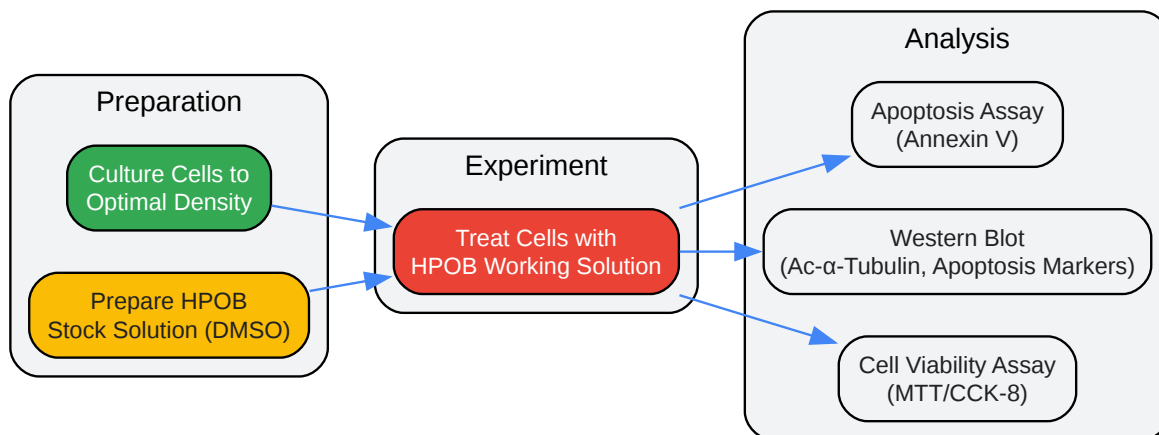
Preparation

Culture Cells to Optimal Density

Prepare HPOB Stock Solution (DMSO)

Experiment

Treat Cells with HPOB Working Solution

Analysis

Apoptosis Assay (Annexin V)

Western Blot (Ac-α-Tubulin, Apoptosis Markers)

Cell Viability Assay (MTT/CCK-8)